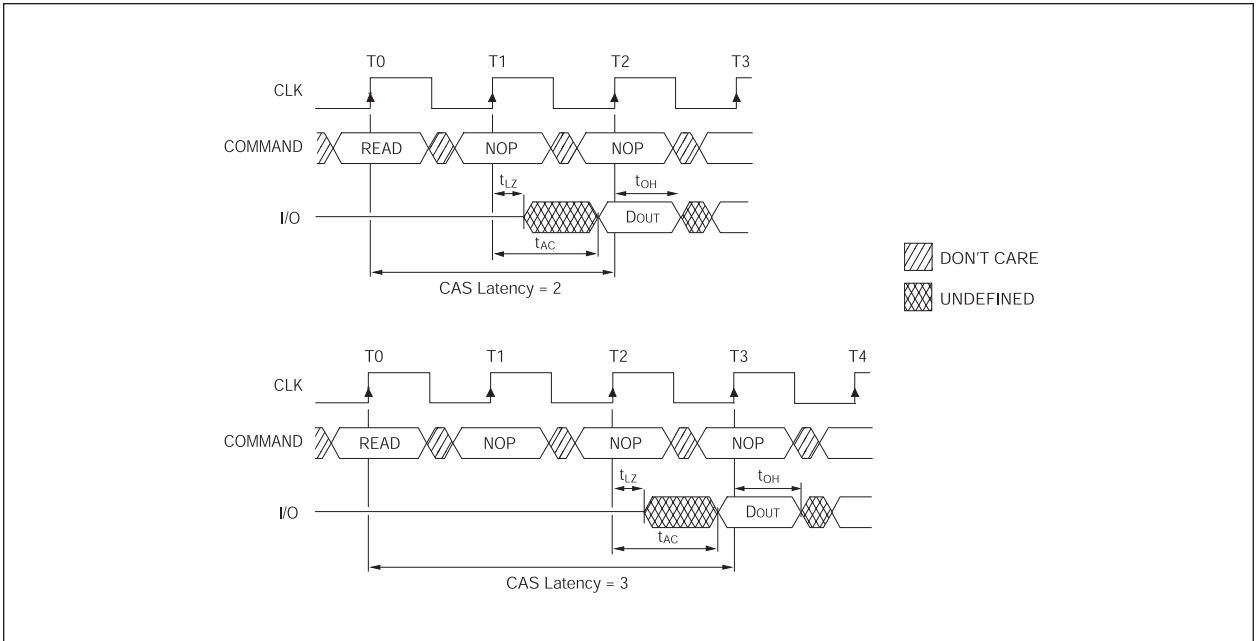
T0
T1
T2
T3

CLK

COMMAND
READ
NOP
NOP

$t_{LZ}$
$t_{OH}$

I/O
DOUT

$t_{AC}$

CAS Latency = 2

DON'T CARE

UNDEFINED

T0
T1
T2
T3
T4

CLK

COMMAND
READ
NOP
NOP
NOP

$t_{LZ}$
$t_{OH}$

I/O
DOUT

$t_{AC}$

CAS Latency = 3